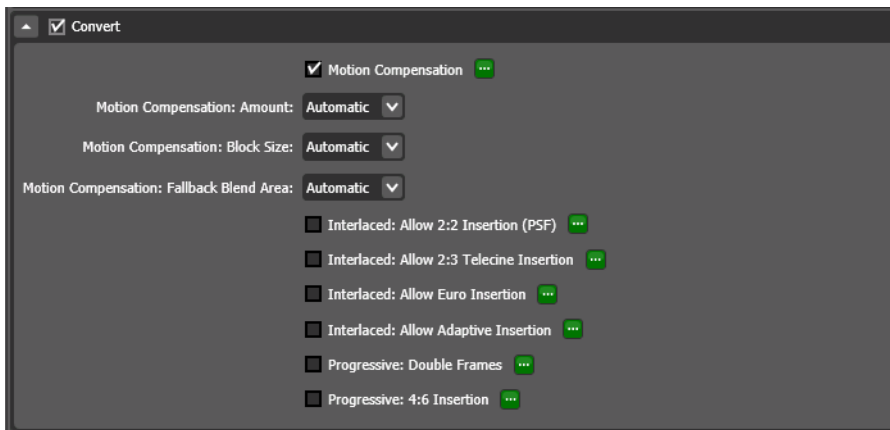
Convert

Motion Compensation ···

Motion Compensation: Amount: Automatic

Motion Compensation: Block Size: Automatic

Motion Compensation: Fallback Blend Area: Automatic

Interlaced: Allow 2:2 Insertion (PSF) ···

Interlaced: Allow 2:3 Telecine Insertion ···

Interlaced: Allow Euro Insertion ···

Interlaced: Allow Adaptive Insertion ···

Progressive: Double Frames ···

Progressive: 4:6 Insertion ···